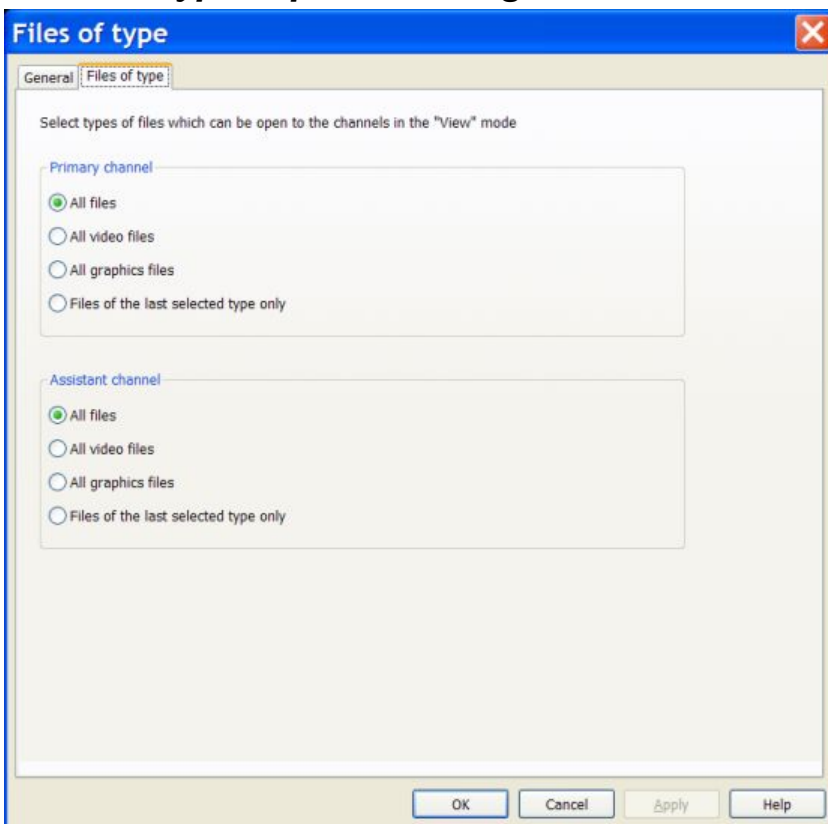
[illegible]

Files of type

General | Files of type

Select types of files which can be open to the channels in the "View" mode

Primary channel

All files

All video files

All graphics files

Files of the last selected type only

Assistant channel

All files

All video files

All graphics files

Files of the last selected type only

OK | Cancel | Apply | Help